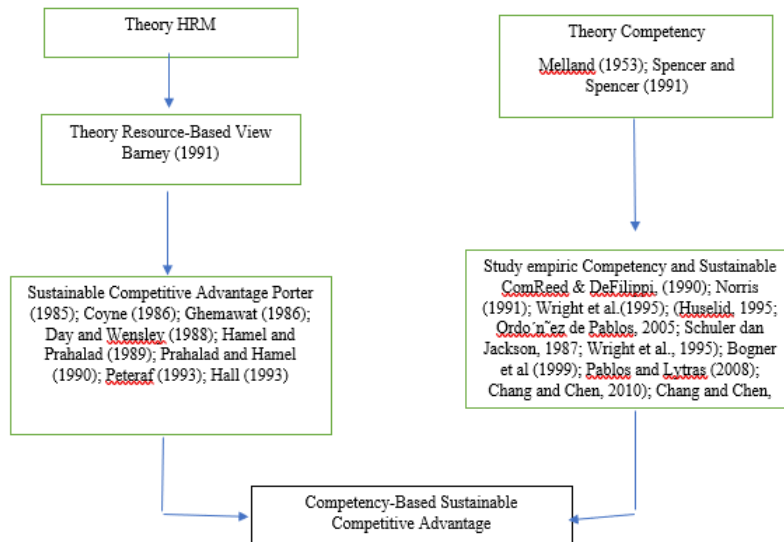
Theory HRM

Theory Resource-Based View Barney (1991)

Sustainable Competitive Advantage Porter (1985); Coyne (1986); Ghemawat (1986); Day and Wensley (1988); Hamel and Prahalad (1989); Prahalad and Hamel (1990); Peteraf (1993); Hall (1993)

Theory Competency

Melland (1953); Spencer and Spencer (1991)

Study empiric Competency and Sustainable ComReed & DeFilippi, (1990); Norris (1991); Wright et al.(1995); (Huselid, 1995; Ordo´n˜ez de Pablos, 2005; Schuler dan Jackson, 1987; Wright et al., 1995); Bogner et al (1999); Pablos and Lytras (2008); Chang and Chen, 2010); Chang and Chen,

Competency-Based Sustainable Competitive Advantage